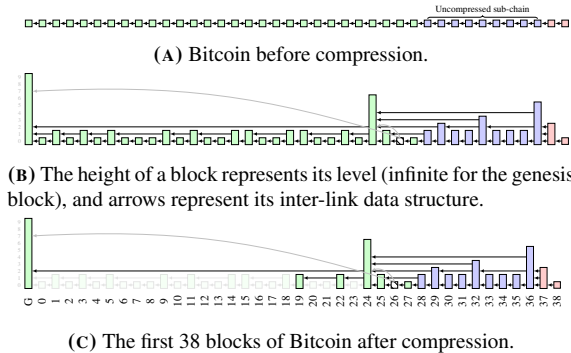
Uncompressed sub-chain

(A) Bitcoin before compression.

(B) The height of a block represents its level (infinite for the genesis block), and arrows represent its inter-link data structure.

G 0 1 2 3 4 5 6 7 8 9 10 11 12 13 14 15 16 17 18 19 20 21 22 23 24 25 26 27 28 29 30 31 32 33 34 35 36 37 38

(C) The first 38 blocks of Bitcoin after compression.